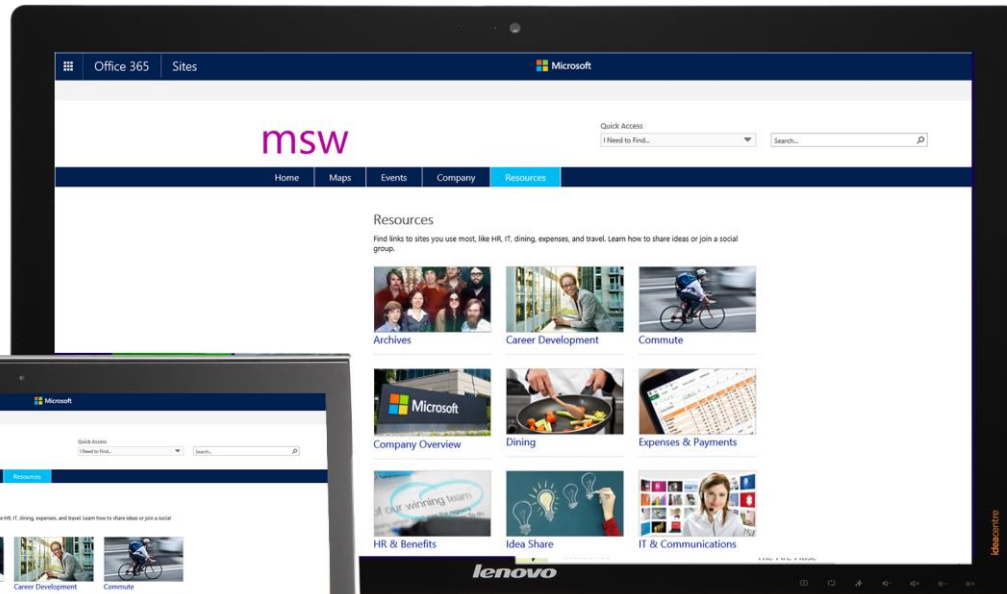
Office 365 Sites

Microsoft

msw

Quick Access
I Need to Find...

Search...

Home Maps Events Company Resources

Resources

Find links to sites you use most, like HR, IT, dining, expenses, and travel. Learn how to share ideas or join a social group.

Archives

Career Development

Commute

Microsoft

Company Overview

Dining

Expenses & Payments

our winning team

HR & Benefits

Idea Share

IT & Communications

Microsoft

Quick Access
I Need to Find...

Search...

Resources

e HR, IT, dining, expenses, and travel. Learn how to share ideas or join a social

Career Development

Commute

lenovo

ideacentre